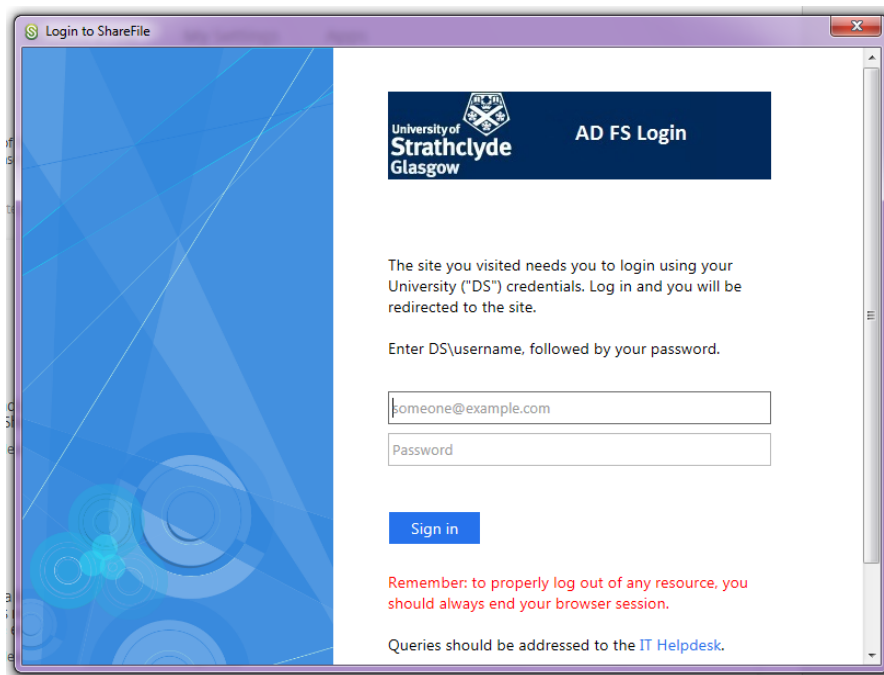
Login to ShareFile

University of Strathclyde Glasgow

AD FS Login

The site you visited needs you to login using your University ("DS") credentials. Log in and you will be redirected to the site.

Enter DS\username, followed by your password.

someone@example.com

Password

Sign in

Remember: to properly log out of any resource, you should always end your browser session.

Queries should be addressed to the IT Helpdesk.